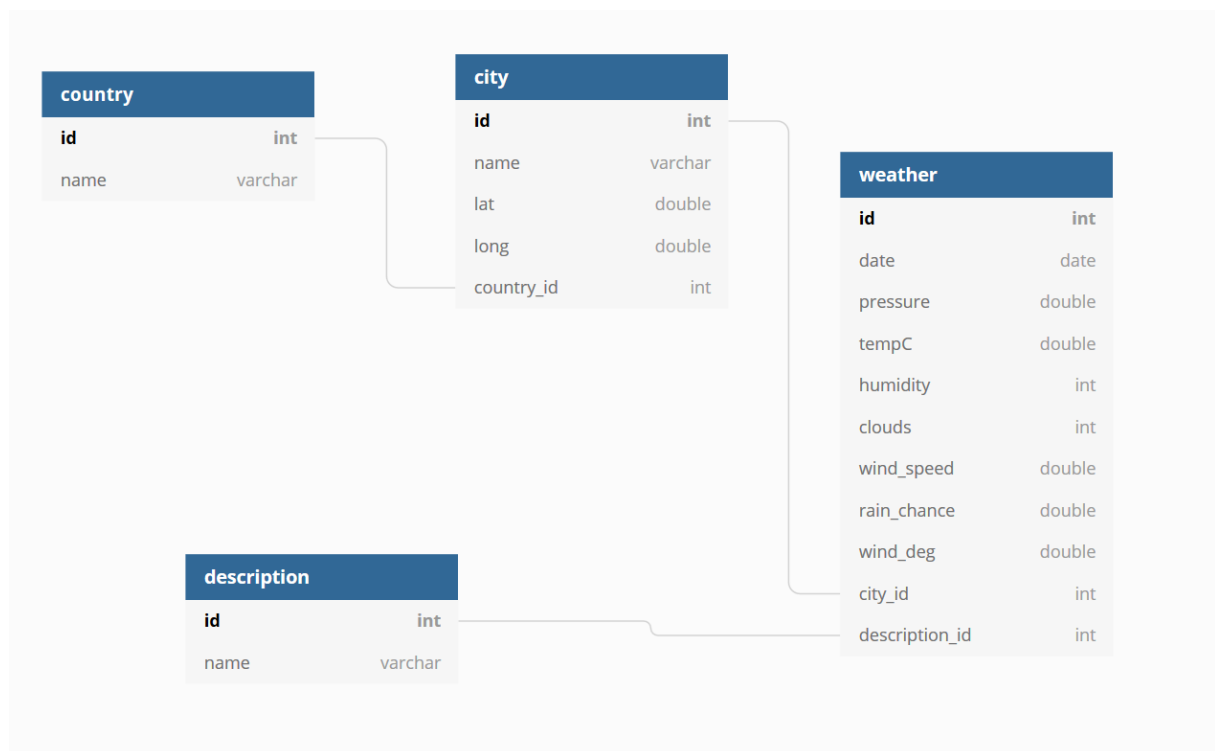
country

| id | int |
|---|---|
| name | varchar |

city

| id | int |
|---|---|
| name | varchar |
| lat | double |
| long | double |
| country_id | int |

weather

| id | int |
|---|---|
| date | date |
| pressure | double |
| tempC | double |
| humidity | int |
| clouds | int |
| wind_speed | double |
| rain_chance | double |
| wind_deg | double |
| city_id | int |
| description_id | int |

description

| id | int |
|---|---|
| name | varchar |